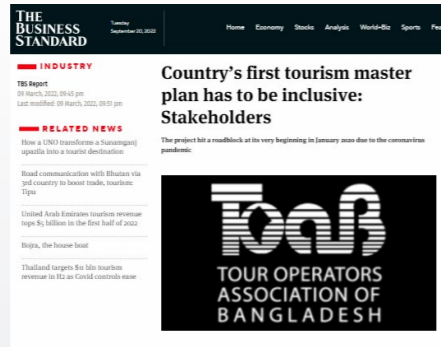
THE BUSINESS STANDARD

Tuesday
September 20, 2022

Home Economy Stocks Analysis World+Biz Sports Fe

INDUSTRY

TBS Report
09 March, 2022, 09:45 pm
Last modified: 09 March, 2022, 09:51 pm

RELATED NEWS

How a UNO transform a Sunamganj upazila into a tourist destination

Road communication with Bhutan via 3rd country to boost trade, tourism: Tipu

United Arab Emirates tourism revenue tops $5 billion in the first half of 2022

Bojra, the house boat

Thailand targets $10 bln tourism revenue in H2 as Covid controls ease

Country's first tourism master plan has to be inclusive: Stakeholders

The project hit a roadblock at its very beginning in January 2020 due to the coronavirus pandemic

TOAB

TOUR OPERATORS ASSOCIATION OF BANGLADESH